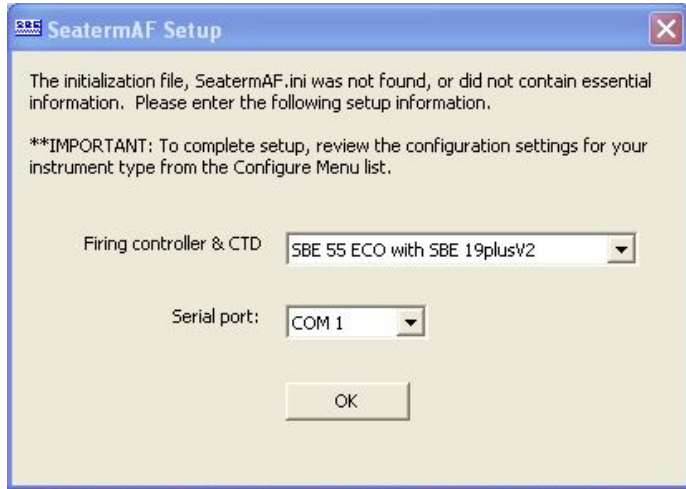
SeatermAF Setup

The initialization file, SeatermAF.ini was not found, or did not contain essential information. Please enter the following setup information.

**IMPORTANT: To complete setup, review the configuration settings for your instrument type from the Configure Menu list.

Firing controller & CTD
SBE 55 ECO with SBE 19plusV2

Serial port:
COM 1

OK